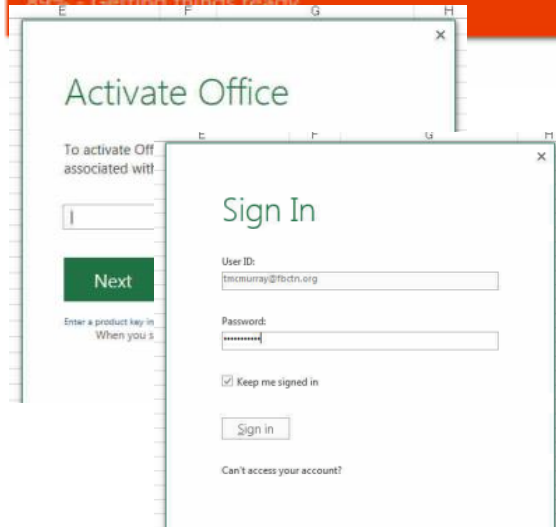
E F G H

×

Activate Office

To activate Off
associated with

I

Next

Enter a product key in
When you s

E F G H

×

Sign In

User ID:

tmcmurray@fbctn.org

Password:

••••••••••••

☑ Keep me signed in

Sign in

Can't access your account?